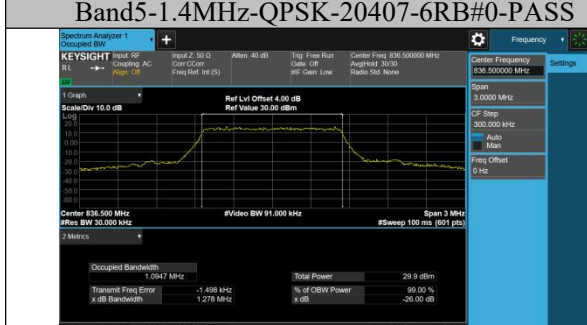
Band5-1.4MHz-QPSK-20407-6RB#0-PASS

Spectrum Analyzer 1
Occupied BW

KEYSIGHT Input: RF
Coupling: AC
Align: Off
Input Z: 50 Ω
Corr CCorr
Freq Ref: Int (S)
Atten: 40 dB
Trig: Free Run
Gate: Off
#IF Gain: Low
Center Freq: 836.500000 MHz
Avg|Hold: 30/30
Radio Std: None

Frequency

Center Frequency
836.500000 MHz

Settings

Span
3.0000 MHz

CF Step
300.000 kHz
Auto
Man

Freq Offset
0 Hz

1 Graph
Scale/Div 10.0 dB
Log
Ref Lvl Offset 4.00 dB
Ref Value 30.00 dBm

20.0
10.0
0.00
-10.0
-20.0
-30.0
-40.0
-50.0
-60.0

Center 836.500 MHz
#Res BW 30.000 kHz
#Video BW 91.000 kHz
Span 3 MHz
#Sweep 100 ms (601 pts)

2 Metrics

| Occupied Bandwidth | | Total Power | 29.9 dBm |
|---|---|---|---|
| 1.0947 MHz | | | |
| Transmit Freq Error | -1.498 kHz | % of OBW Power | 99.00 % |
| x dB Bandwidth | 1.278 MHz | x dB | -26.00 dB |